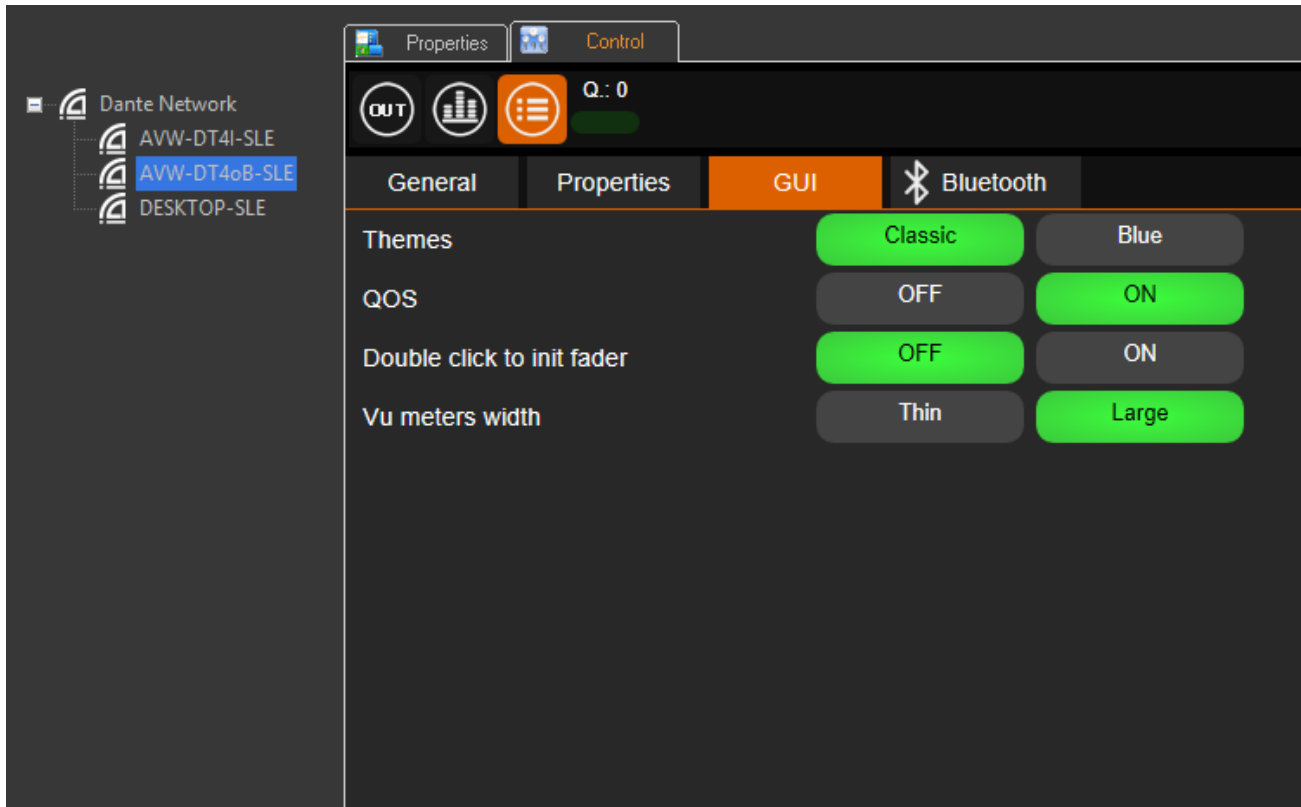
Dante Network
AVW-DT4I-SLE
AVW-DT4oB-SLE
DESKTOP-SLE

Properties
Control

OUT
Q.: 0

General
Properties
GUI
Bluetooth

Themes
Classic
Blue
QOS
OFF
ON
Double click to init fader
OFF
ON
Vu meters width
Thin
Large